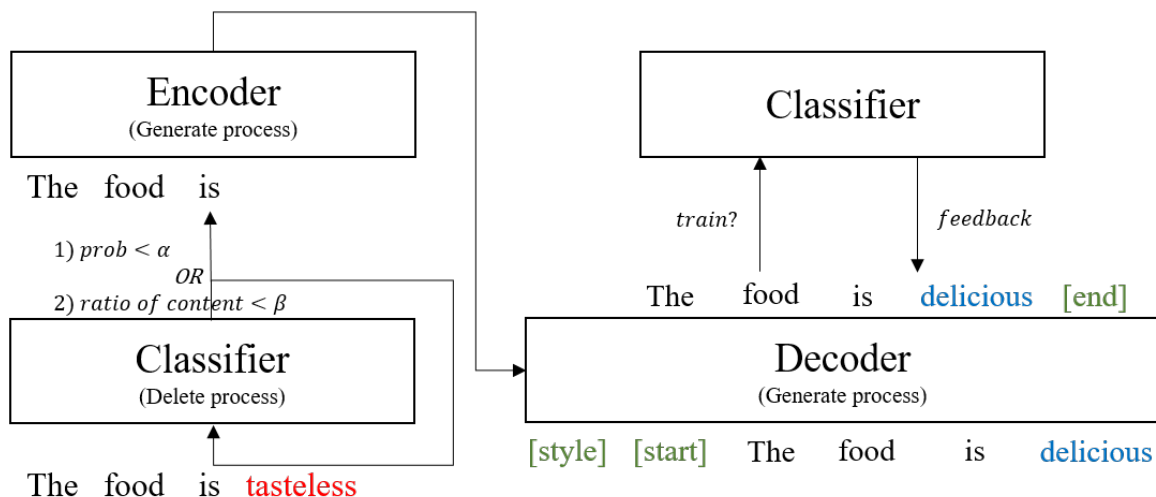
Encoder
(Generate process)

The food is

1) $prob < \alpha$
$OR$
2) $ratio\ of\ content < \beta$

Classifier
(Delete process)

The food is tasteless

Classifier

$train?$

$feedback$

The food is delicious [end]

Decoder
(Generate process)

[style] [start] The food is delicious